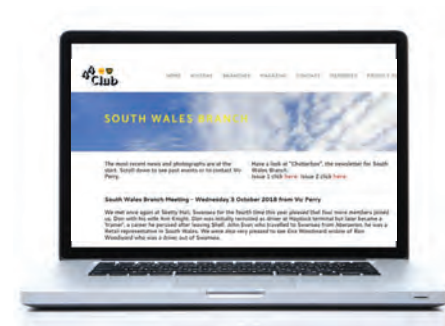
40 Club

HOME  HISTORY  BRANCHES  MAGAZINE  CONTACT  MEMBERS  PRODUCT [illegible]

SOUTH WALES BRANCH

The most recent news and photographs are at the start. Scroll down to see past events or to contact Vic Perry.

Have a look at "Chatterbox", the newsletter for South Wales Branch. Issue 1 click here Issue 2 click here

South Wales Branch Meeting – Wednesday 3 October 2018 from Vic Perry

We met once again at Sketty Hall, Swansea for the fourth time this year pleased that four more members joined us. Don with his wife Ann Knight. Don was initially recruited as driver at Haydock terminal but later became a "framer", a career he persued after leaving Shell. John Evan who travelled to Swansea from Aberporth, he was a Retail representative in South Wales. We were also very pleased to see Eva Woodward widow of Ron Woodward who was a driver out of Swansea.